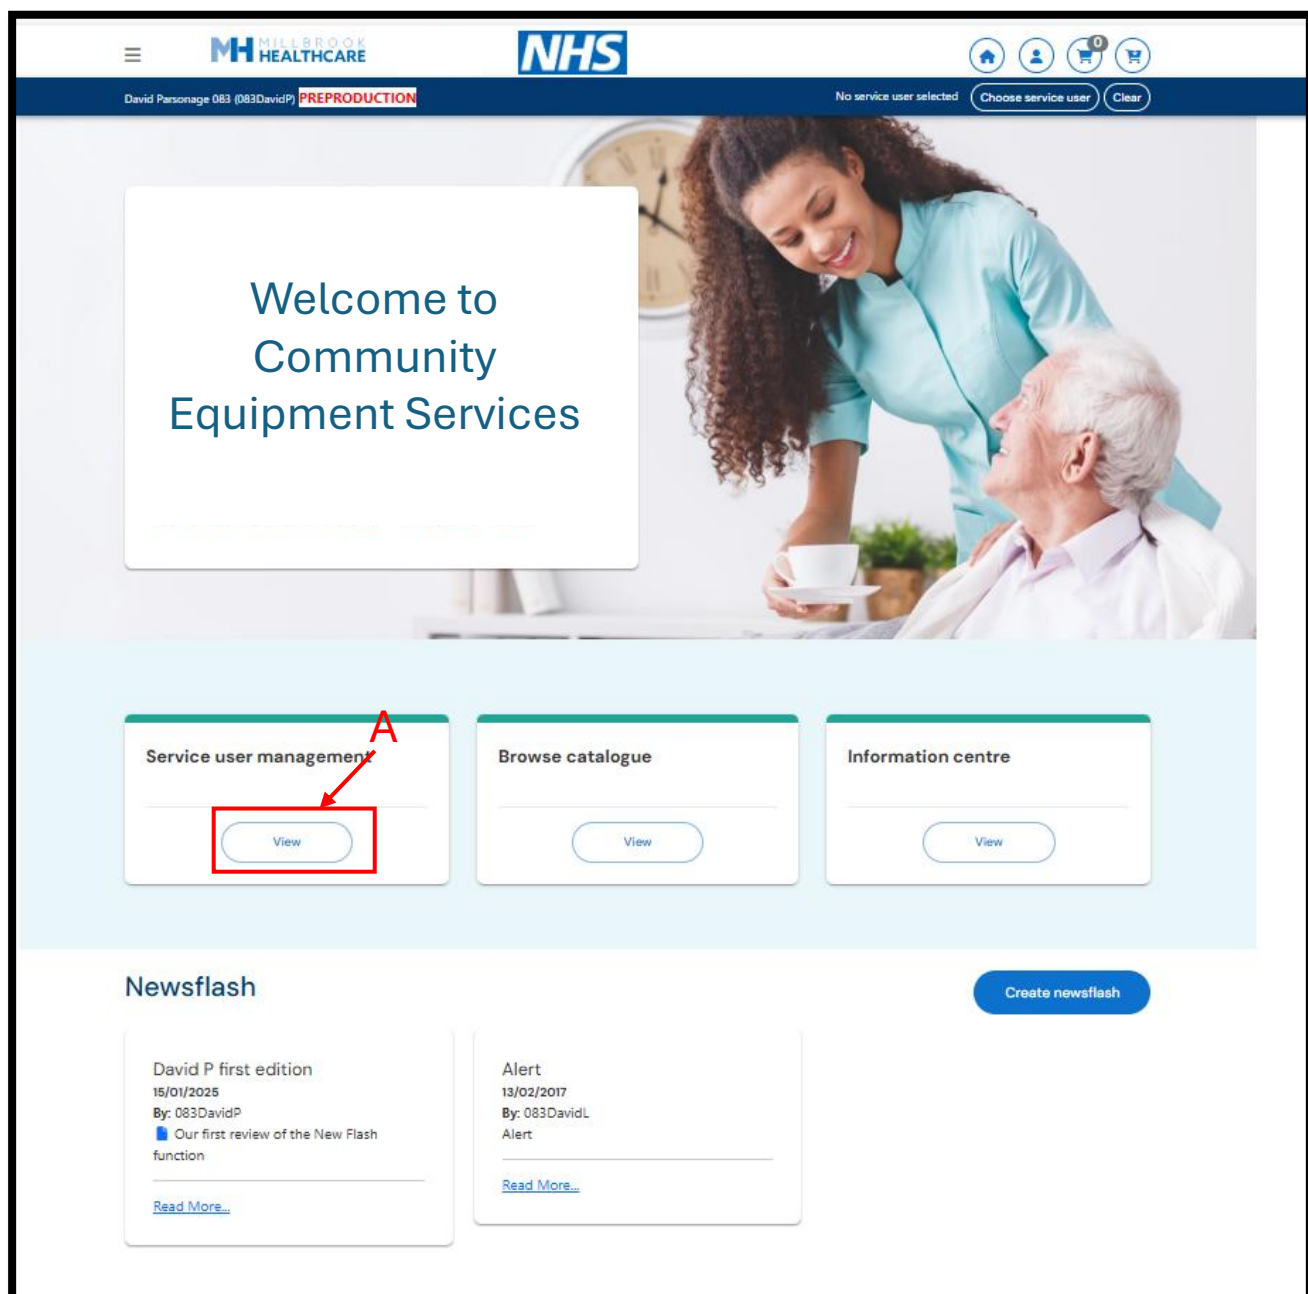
MH MILLBROOK HEALTHCARE

NHS

0

David Parsonage 083 (083DavidP) PREPRODUCTION

No service user selected Choose service user Clear

Welcome to Community Equipment Services

A

Service user management

View

Browse catalogue

View

Information centre

View

Newsflash

Create newsflash

David P first edition
15/01/2025
By: 083DavidP
Our first review of the New Flash function

Read More...

Alert
13/02/2017
By: 083DavidL
Alert

Read More...